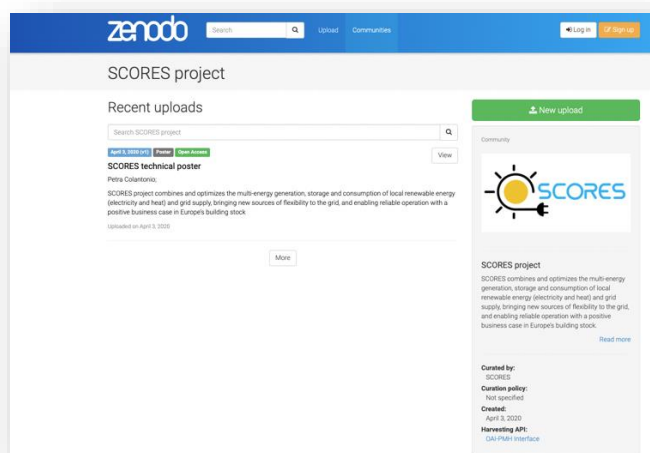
zenodo Search Upload Communities Log in Sign up

SCORES project

Recent uploads

Search SCORES project

April 3, 2020 (v1) Poster Open Access

View

SCORES technical poster

Petra Colantonio;

SCORES project combines and optimizes the multi-energy generation, storage and consumption of local renewable energy (electricity and heat) and grid supply, bringing new sources of flexibility to the grid, and enabling reliable operation with a positive business case in Europe's building stock

Uploaded on April 3, 2020

More

New upload

Community

SCORES

SCORES project

SCORES combines and optimizes the multi-energy generation, storage and consumption of local renewable energy (electricity and heat) and grid supply, bringing new sources of flexibility to the grid, and enabling reliable operation with a positive business case in Europe's building stock.

Read more

Curated by:
SCORES
Curation policy:
Not specified
Created:
April 3, 2020
Harvesting API:
OAI-PMH Interface